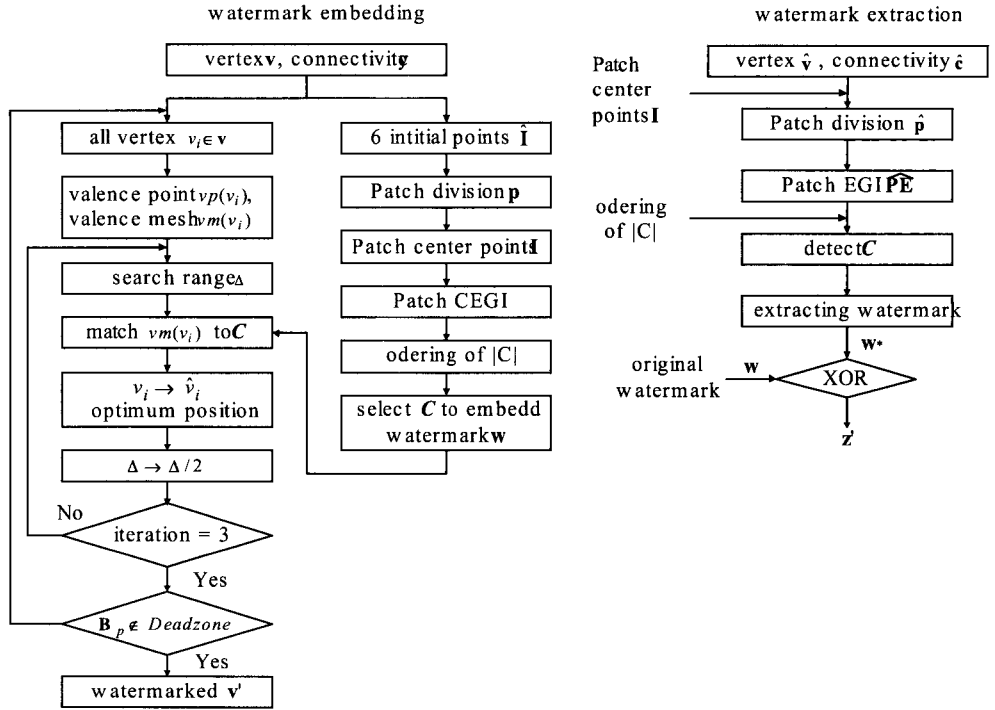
watermark embedding

vertex $\mathbf{v}$, connectivity $\mathbf{c}$

all vertex $v_i \in \mathbf{v}$

valence point $vp(v_i)$, valence mesh $vm(v_i)$

search range $\Delta$

match $vm(v_i)$ to $\boldsymbol{C}$

$v_i \rightarrow \hat{v}_i$ optimum position

$\Delta \rightarrow \Delta/2$

No

iteration = 3

Yes

$\mathbf{B}_p \notin$ Deadzone

Yes

watermarked $\mathbf{v}'$

6 intitial points $\hat{\mathbf{I}}$

Patch division $\mathbf{p}$

Patch center points $\mathbf{I}$

Patch CEGI

odering of |C|

select $\boldsymbol{C}$ to embedd watermark $\mathbf{w}$

watermark extraction

Patch center points $\mathbf{I}$

vertex $\hat{\mathbf{v}}$, connectivity $\hat{\mathbf{c}}$

Patch division $\hat{\mathbf{p}}$

Patch EGI $\widehat{\mathbf{PE}}$

odering of |C|

detect $\boldsymbol{C}$

extracting watermark

$\mathbf{w}^*$

original watermark

$\mathbf{w}$

XOR

$\mathbf{z}'$